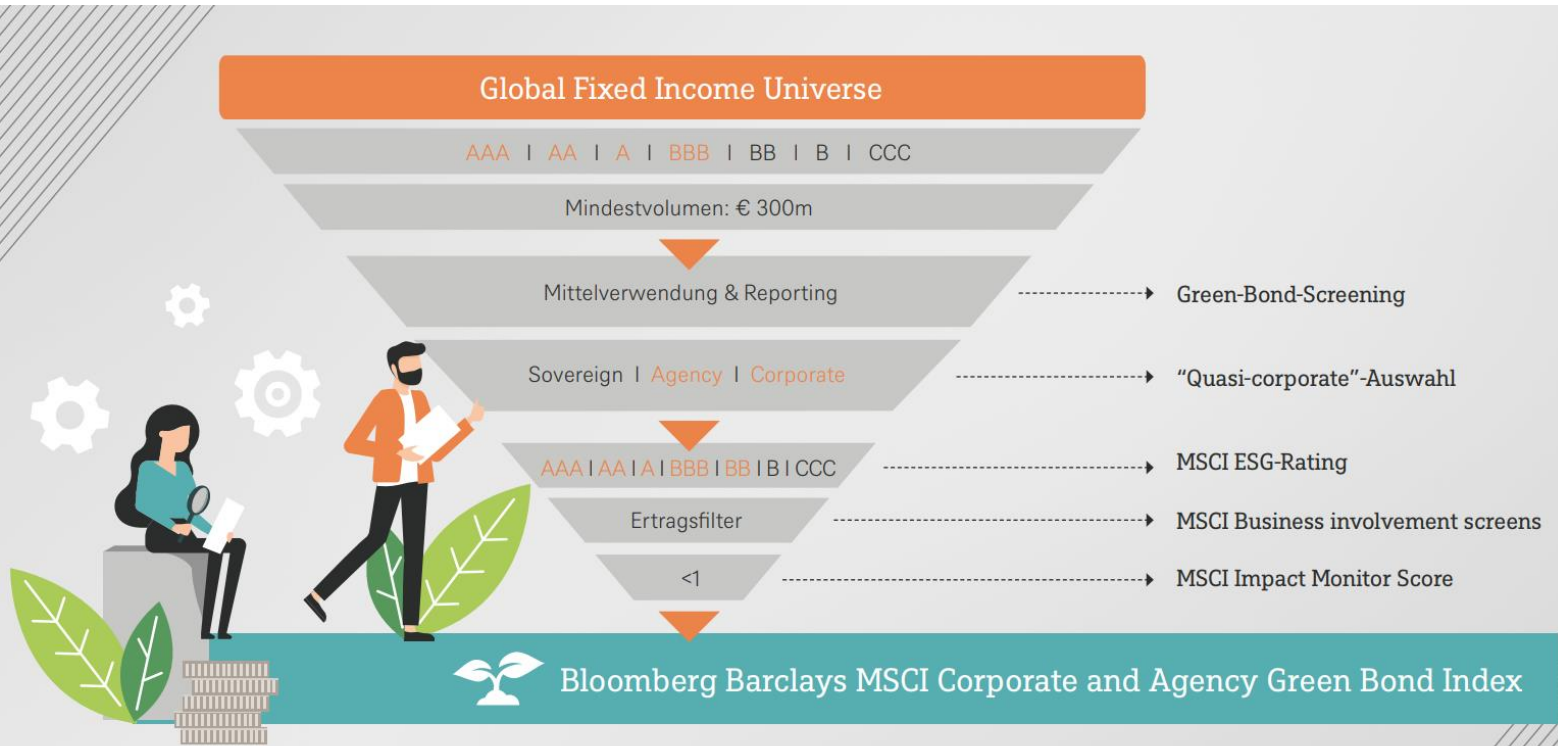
Global Fixed Income Universe

AAA I AA I A I BBB I BB I B I CCC

Mindestvolumen: € 300m

Mittelverwendung & Reporting → Green-Bond-Screening

Sovereign I Agency I Corporate → "Quasi-corporate"-Auswahl

AAA I AA I A I BBB I BB I B I CCC → MSCI ESG-Rating

Ertragsfilter → MSCI Business involvement screens

<1 → MSCI Impact Monitor Score

Bloomberg Barclays MSCI Corporate and Agency Green Bond Index